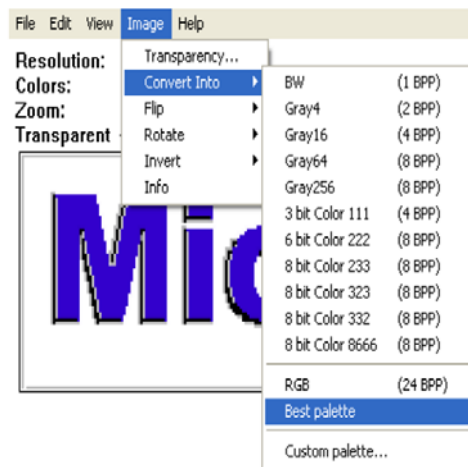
File Edit View Image Help

Resolution:
Colors:
Zoom:
Transparent

Transparency...
Convert Into
Flip
Rotate
Invert
Info

BW (1 BPP)
Gray4 (2 BPP)
Gray16 (4 BPP)
Gray64 (8 BPP)
Gray256 (8 BPP)
3 bit Color 111 (4 BPP)
6 bit Color 222 (8 BPP)
8 bit Color 233 (8 BPP)
8 bit Color 323 (8 BPP)
8 bit Color 332 (8 BPP)
8 bit Color 8666 (8 BPP)
RGB (24 BPP)
Best palette
Custom palette...

Mic